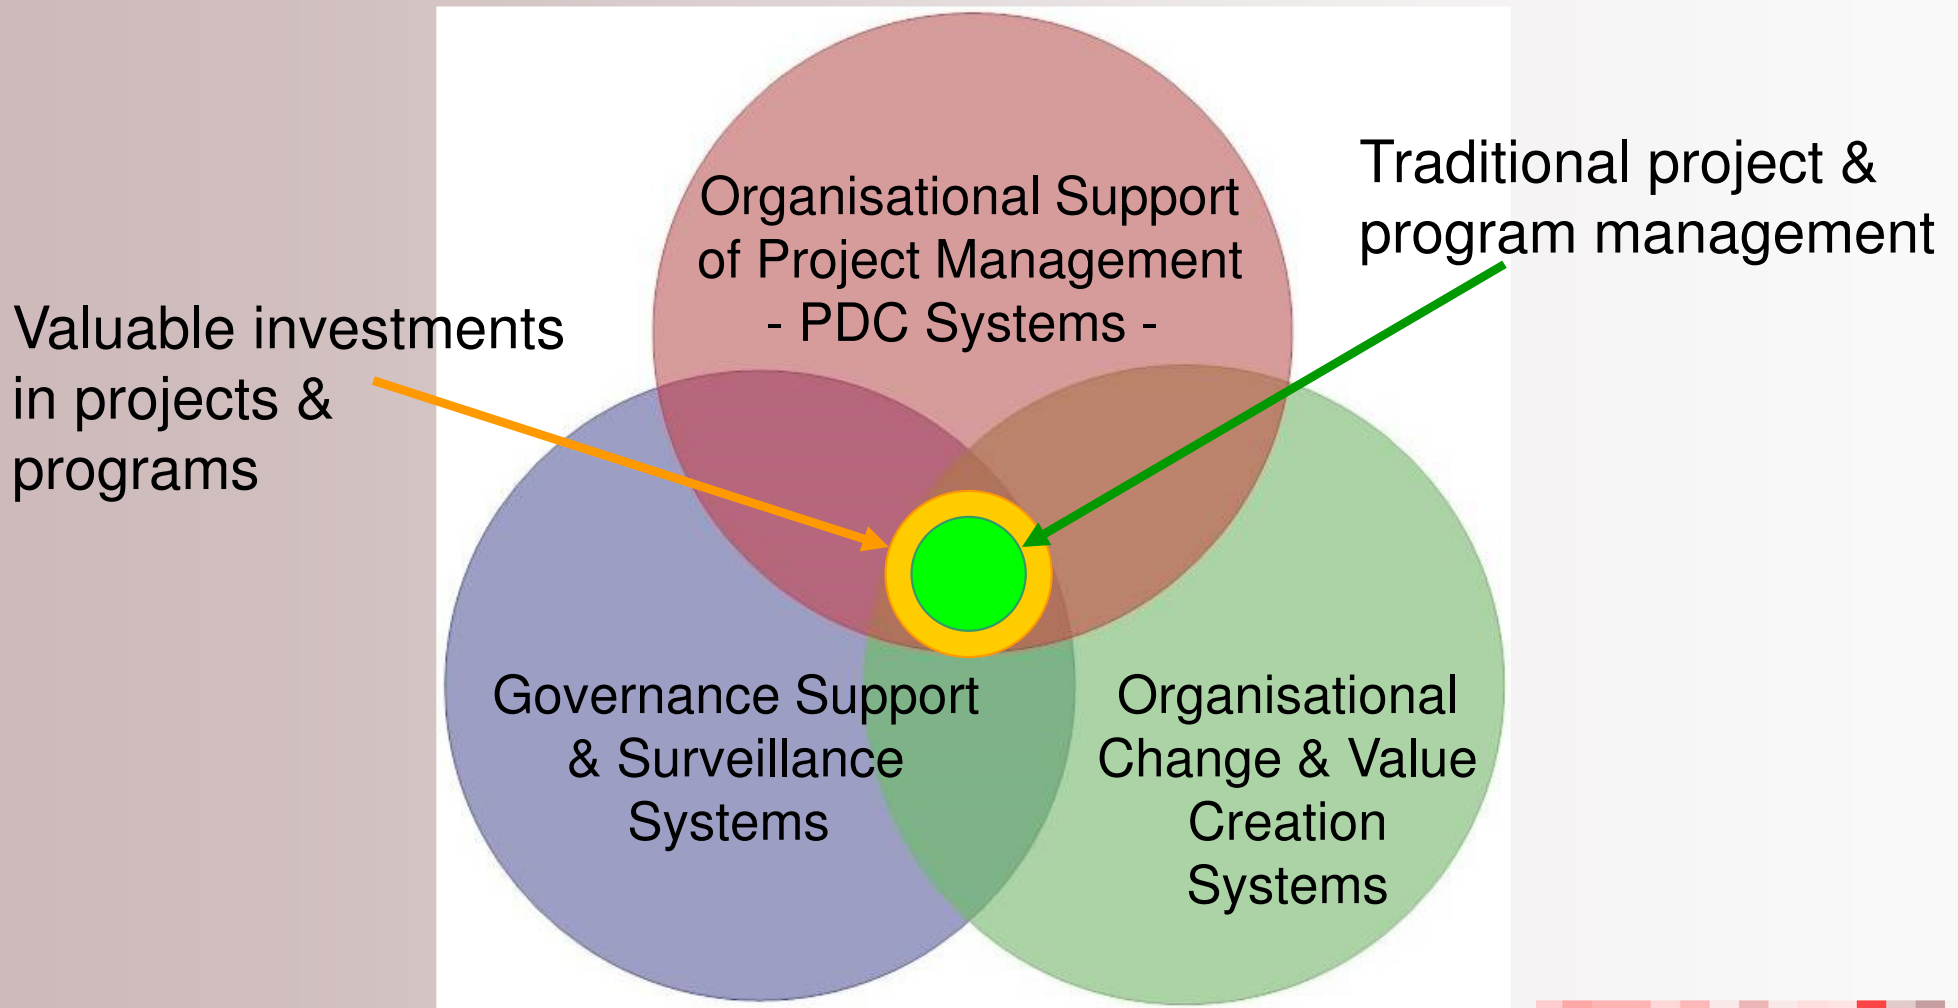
Organisational Support of Project Management - PDC Systems -

Traditional project & program management

Valuable investments in projects & programs

Governance Support & Surveillance Systems

Organisational Change & Value Creation Systems